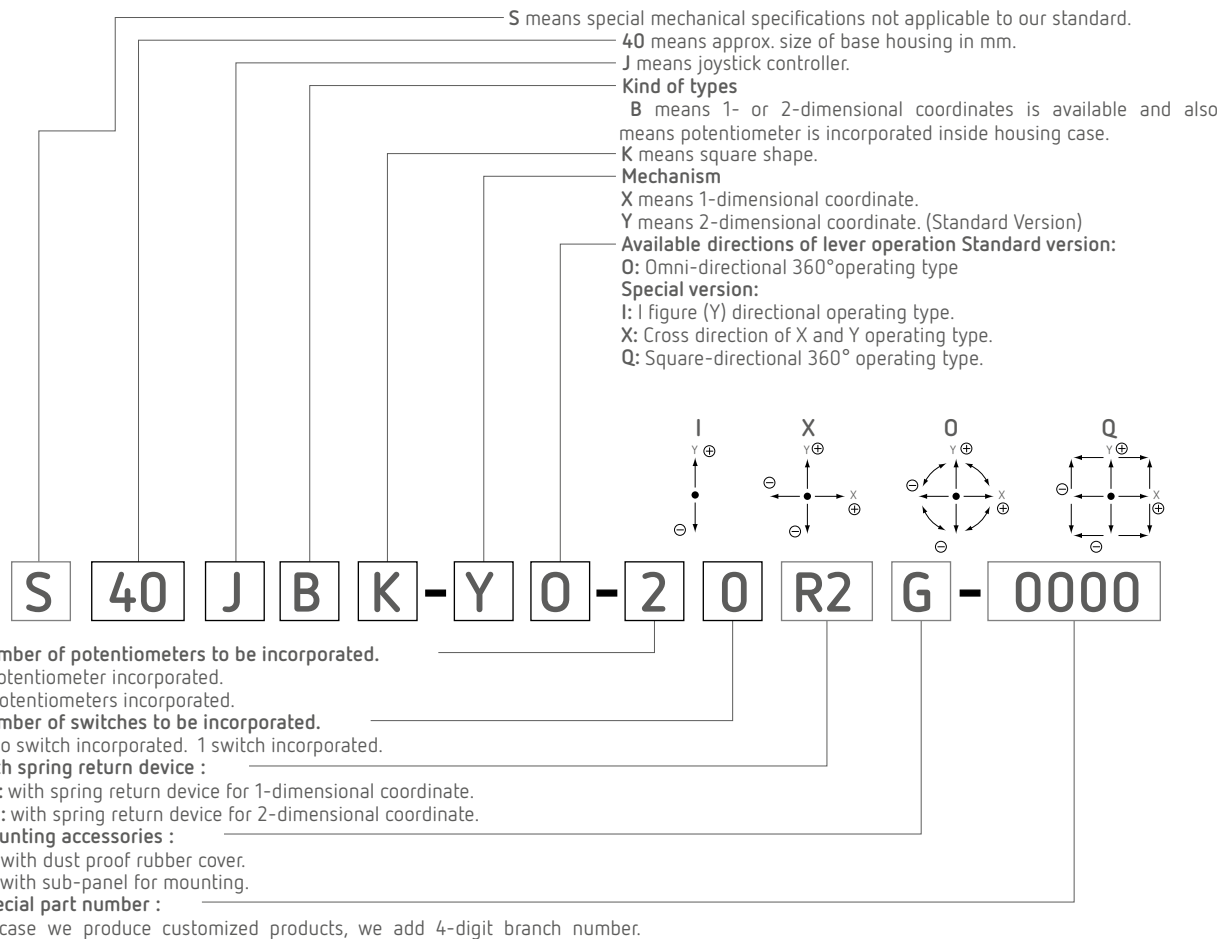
**S** means special mechanical specifications not applicable to our standard.
**40** means approx. size of base housing in mm.
**J** means joystick controller.
**Kind of types**
**B** means 1- or 2-dimensional coordinates is available and also means potentiometer is incorporated inside housing case.
**K** means square shape.
**Mechanism**
**X** means 1-dimensional coordinate.
**Y** means 2-dimensional coordinate. (Standard Version)
**Available directions of lever operation Standard version:**
**O:** Omni-directional 360°operating type
**Special version:**
**I:** I figure (Y) directional operating type.
**X:** Cross direction of X and Y operating type.
**Q:** Square-directional 360° operating type.

I
Y ⊕
⊖

X
Y⊕
⊖ X ⊕
⊖

O
Y⊕
⊖ X ⊕
⊖

Q
Y⊕
⊖ X ⊕
⊖

S 40 J B K - Y O - 2 0 R2 G - 0000

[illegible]mber of potentiometers to be incorporated.
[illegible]otentiometer incorporated.
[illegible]otentiometers incorporated.
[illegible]mber of switches to be incorporated.
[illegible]o switch incorporated. 1 switch incorporated.
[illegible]h spring return device :
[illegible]: with spring return device for 1-dimensional coordinate.
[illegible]: with spring return device for 2-dimensional coordinate.
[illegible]unting accessories :
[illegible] with dust proof rubber cover.
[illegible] with sub-panel for mounting.
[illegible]ecial part number :
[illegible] case we produce customized products, we add 4-digit branch number.